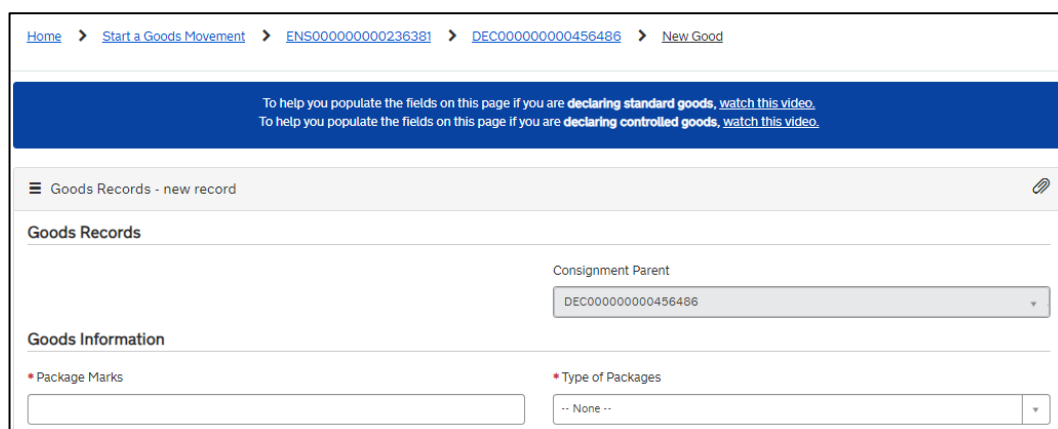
Home > Start a Goods Movement > ENS000000000236381 > DEC000000000456486 > New Good

To help you populate the fields on this page if you are **declaring standard goods**, watch this video.
To help you populate the fields on this page if you are **declaring controlled goods**, watch this video.

Goods Records - new record

**Goods Records**

Consignment Parent

DEC000000000456486

**Goods Information**

* Package Marks

* Type of Packages

-- None --